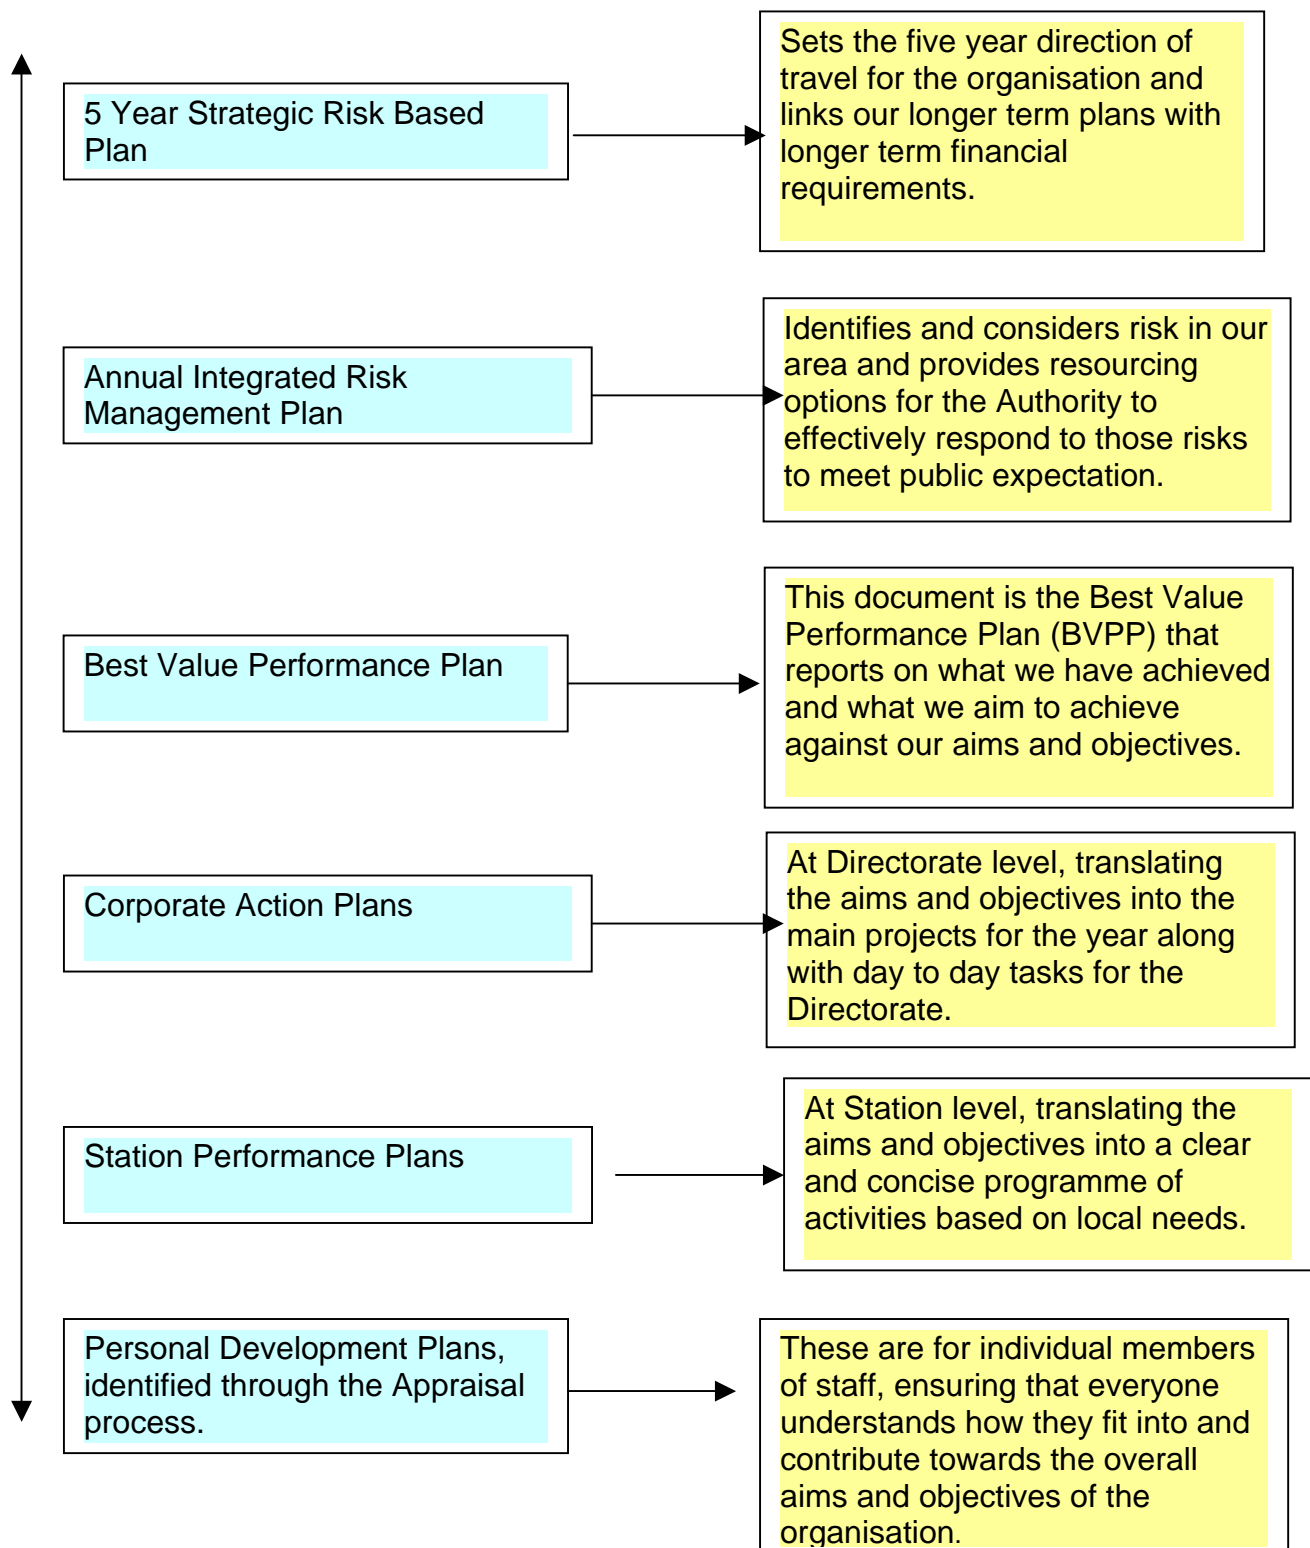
5 Year Strategic Risk Based Plan

Sets the five year direction of travel for the organisation and links our longer term plans with longer term financial requirements.

Annual Integrated Risk Management Plan

Identifies and considers risk in our area and provides resourcing options for the Authority to effectively respond to those risks to meet public expectation.

Best Value Performance Plan

This document is the Best Value Performance Plan (BVPP) that reports on what we have achieved and what we aim to achieve against our aims and objectives.

Corporate Action Plans

At Directorate level, translating the aims and objectives into the main projects for the year along with day to day tasks for the Directorate.

Station Performance Plans

At Station level, translating the aims and objectives into a clear and concise programme of activities based on local needs.

Personal Development Plans, identified through the Appraisal process.

These are for individual members of staff, ensuring that everyone understands how they fit into and contribute towards the overall aims and objectives of the organisation.